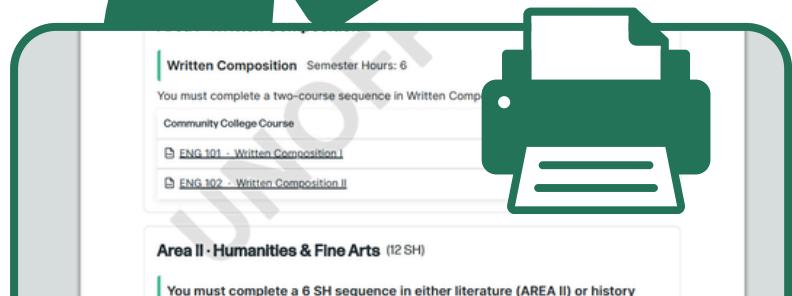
Written Composition Semester Hours: 6

You must complete a two-course sequence in Written Comp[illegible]

Community College Course

ENG 101 · Written Composition I

ENG 102 · Written Composition II

UNOFF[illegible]

Area II · Humanities & Fine Arts (12 SH)

You must complete a 6 SH sequence in either literature (AREA II) or history